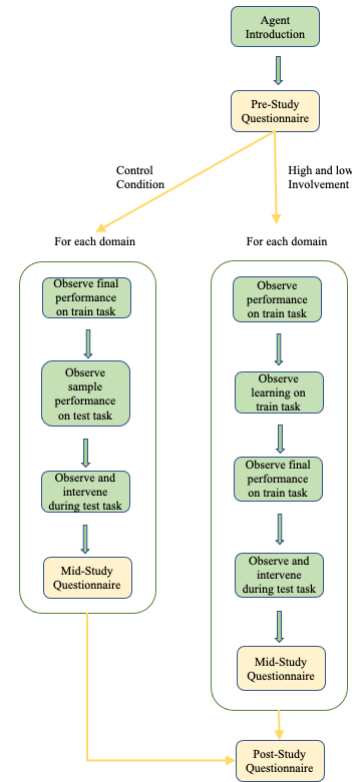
Agent Introduction

Pre-Study Questionnaire

Control Condition

High and low Involvement

For each domain

For each domain

Observe final performance on train task

Observe sample performance on test task

Observe and intervene during test task

Mid-Study Questionnaire

Observe performance on train task

Observe learning on train task

Observe final performance on train task

Observe and intervene during test task

Mid-Study Questionnaire

Post-Study Questionnaire